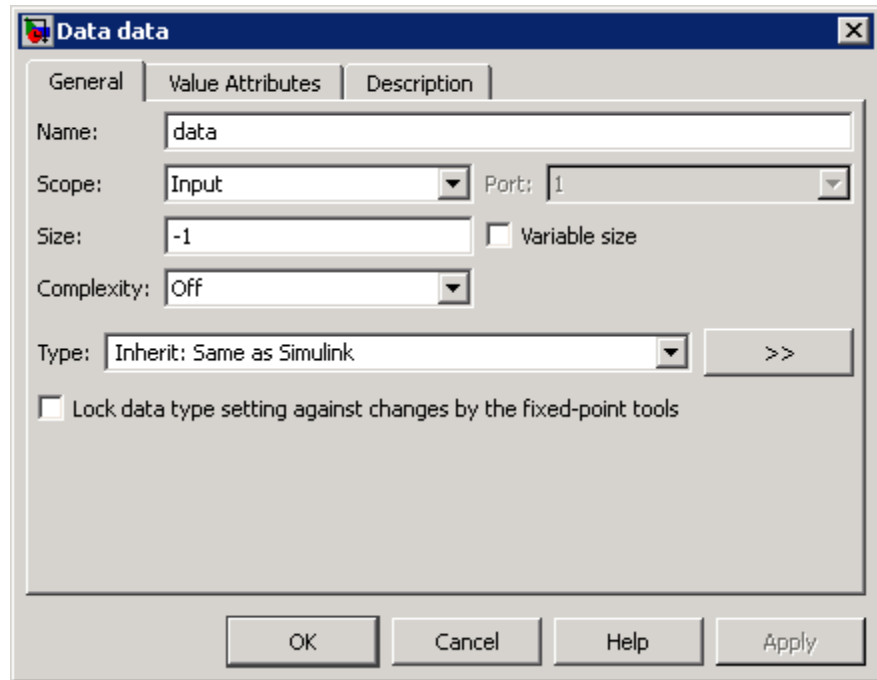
Data data

General | Value Attributes | Description

Name: data

Scope: Input

Port: 1

Size: -1

Variable size

Complexity: Off

Type: Inherit: Same as Simulink

>>

Lock data type setting against changes by the fixed-point tools

OK | Cancel | Help | Apply